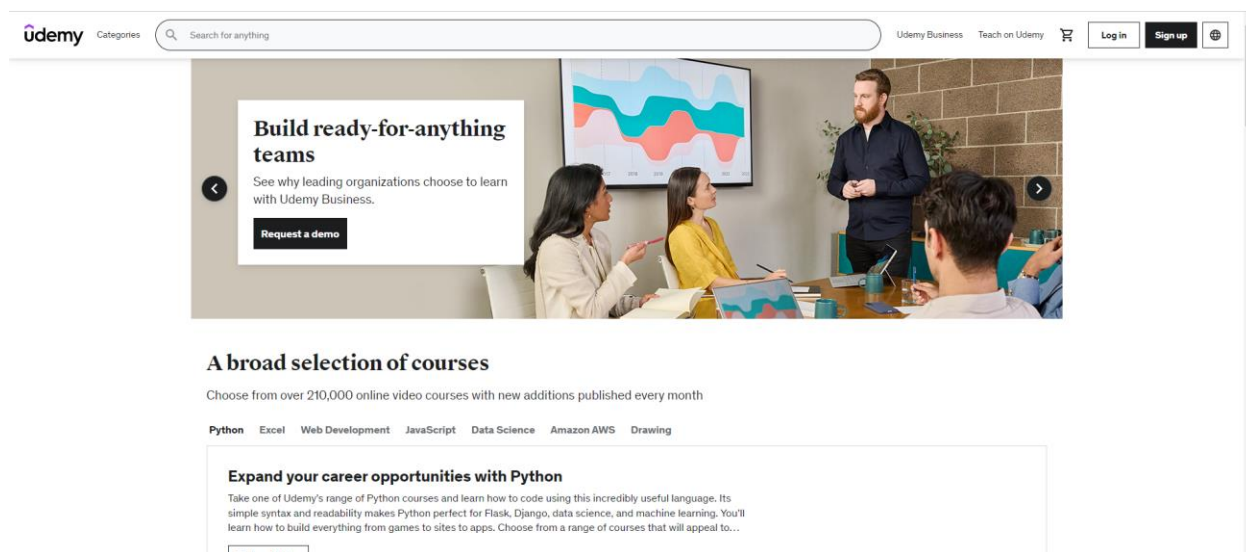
ûdemy Categories Search for anything Udemy Business Teach on Udemy Log in Sign up

Build ready-for-anything teams

See why leading organizations choose to learn with Udemy Business.

Request a demo

A broad selection of courses

Choose from over 210,000 online video courses with new additions published every month

Python Excel Web Development JavaScript Data Science Amazon AWS Drawing

Expand your career opportunities with Python

Take one of Udemy's range of Python courses and learn how to code using this incredibly useful language. Its simple syntax and readability makes Python perfect for Flask, Django, data science, and machine learning. You'll learn how to build everything from games to sites to apps. Choose from a range of courses that will appeal to...